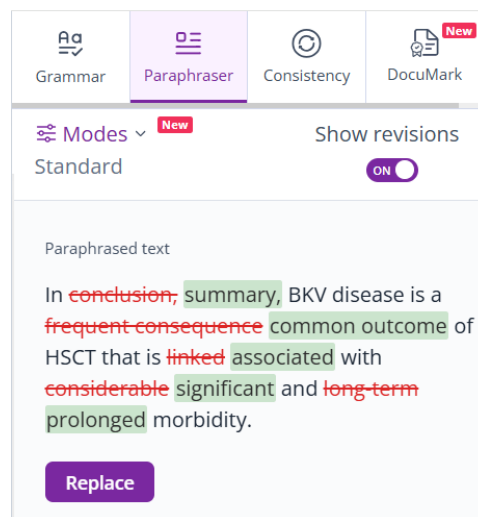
Grammar Paraphraser Consistency New DocuMark

Modes New Show revisions
Standard ON

Paraphrased text

In ~~conclusion,~~ summary, BKV disease is a ~~frequent consequence~~ common outcome of HSCT that is ~~linked~~ associated with ~~considerable~~ significant and ~~long-term~~ prolonged morbidity.

Replace